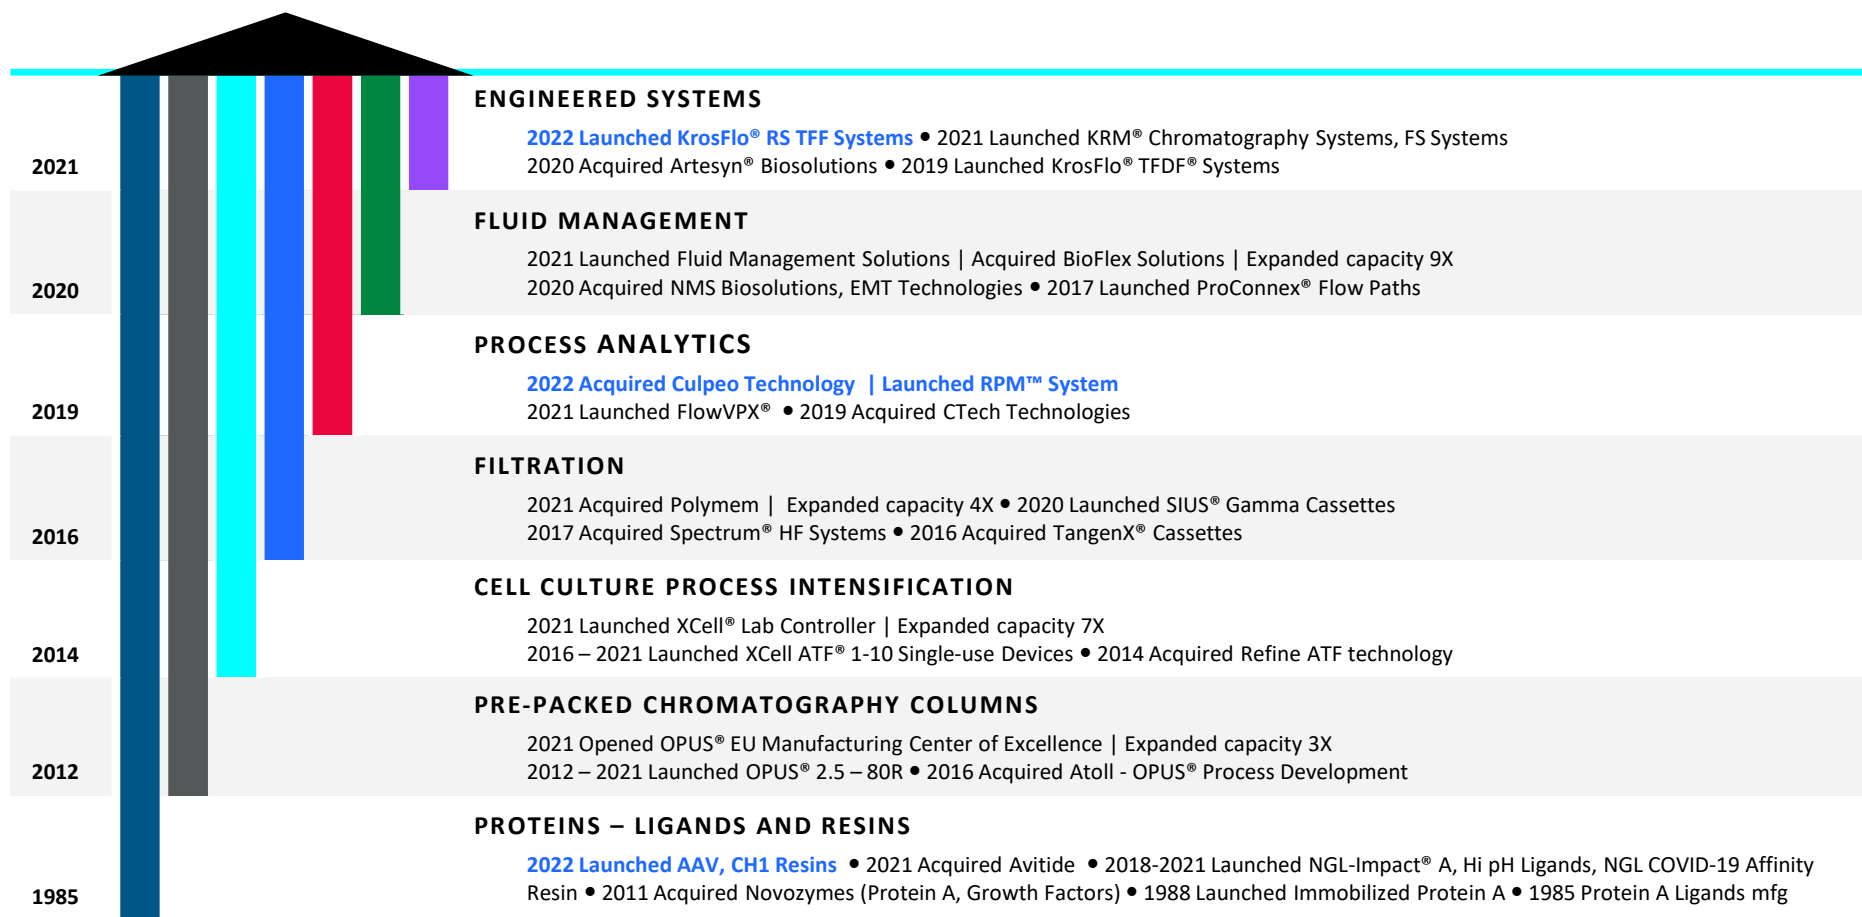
2021

ENGINEERED SYSTEMS

2022 Launched KrosFlo® RS TFF Systems • 2021 Launched KRM® Chromatography Systems, FS Systems
2020 Acquired Artesyn® Biosolutions • 2019 Launched KrosFlo® TFDF® Systems

2020

FLUID MANAGEMENT

2021 Launched Fluid Management Solutions | Acquired BioFlex Solutions | Expanded capacity 9X
2020 Acquired NMS Biosolutions, EMT Technologies • 2017 Launched ProConnex® Flow Paths

2019

PROCESS ANALYTICS

2022 Acquired Culpeo Technology | Launched RPM™ System
2021 Launched FlowVPX® • 2019 Acquired CTech Technologies

2016

FILTRATION

2021 Acquired Polymem | Expanded capacity 4X • 2020 Launched SIUS® Gamma Cassettes
2017 Acquired Spectrum® HF Systems • 2016 Acquired TangenX® Cassettes

2014

CELL CULTURE PROCESS INTENSIFICATION

2021 Launched XCell® Lab Controller | Expanded capacity 7X
2016 – 2021 Launched XCell ATF® 1-10 Single-use Devices • 2014 Acquired Refine ATF technology

2012

PRE-PACKED CHROMATOGRAPHY COLUMNS

2021 Opened OPUS® EU Manufacturing Center of Excellence | Expanded capacity 3X
2012 – 2021 Launched OPUS® 2.5 – 80R • 2016 Acquired Atoll - OPUS® Process Development

1985

PROTEINS – LIGANDS AND RESINS

2022 Launched AAV, CH1 Resins • 2021 Acquired Avitide • 2018-2021 Launched NGL-Impact® A, Hi pH Ligands, NGL COVID-19 Affinity Resin • 2011 Acquired Novozymes (Protein A, Growth Factors) • 1988 Launched Immobilized Protein A • 1985 Protein A Ligands mfg